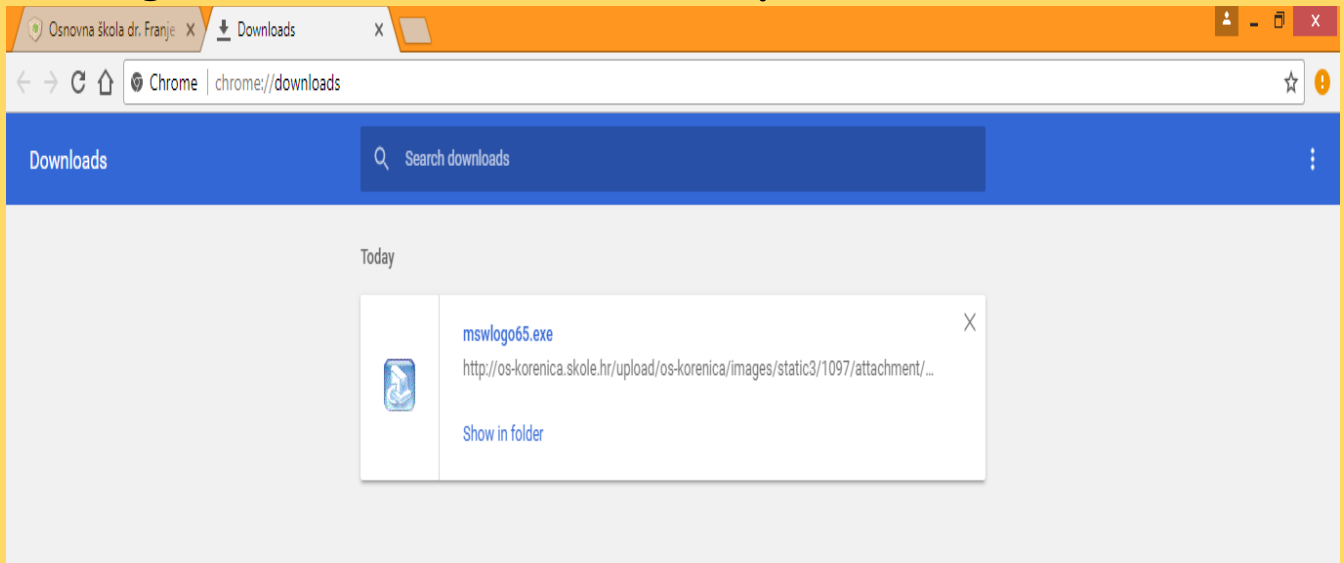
Osnovna škola dr. Franje X

Downloads X

Chrome | chrome://downloads

Downloads

Search downloads

Today

mswlogo65.exe

http://os-korenica.skole.hr/upload/os-korenica/images/static3/1097/attachment/...

Show in folder

X